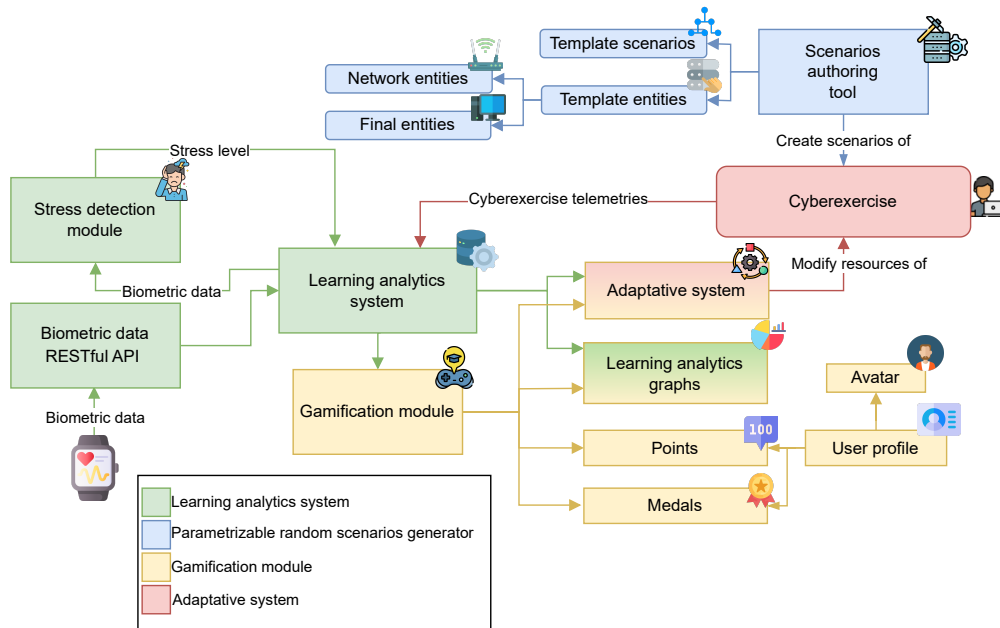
Template scenarios

Network entities

Template entities

Final entities

Scenarios authoring tool

Create scenarios of

Stress level

Stress detection module

Cyberexercise telemetries

Cyberexercise

Biometric data

Learning analytics system

Modify resources of

Adaptative system

Biometric data RESTful API

Learning analytics graphs

Avatar

Gamification module

Biometric data

100

Points

User profile

Medals

Learning analytics system

Parametrizable random scenarios generator

Gamification module

Adaptative system